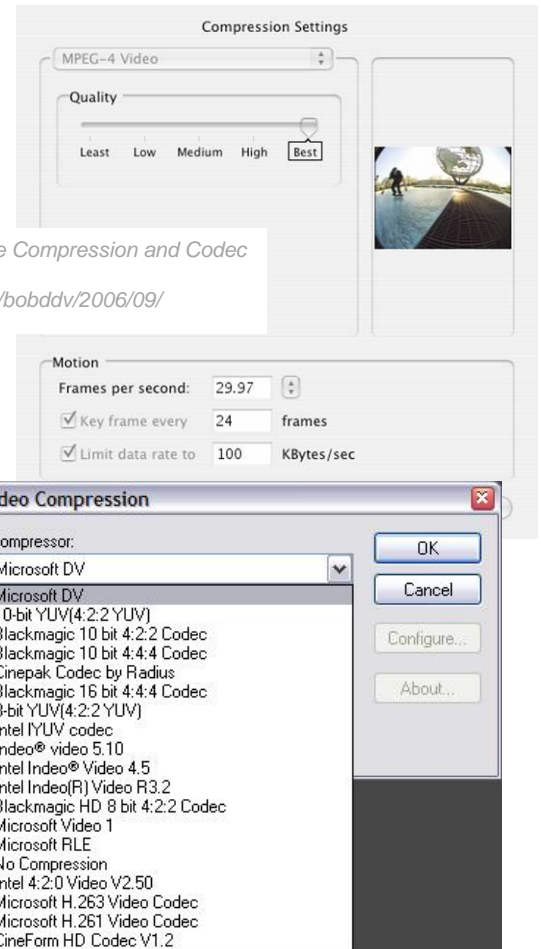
Compression Settings

MPEG-4 Video

Quality

Least Low Medium High Best

e Compression and Codec

/bobddv/2006/09/

Motion

Frames per second: 29.97

Key frame every 24 frames

Limit data rate to 100 KBytes/sec

deo Compression

ompressor:

Microsoft DV

OK

Cancel

Configure...

About...

Microsoft DV
0-bit YUV(4:2:2 YUV)
Blackmagic 10 bit 4:2:2 Codec
Blackmagic 10 bit 4:4:4 Codec
Cinepak Codec by Radius
Blackmagic 16 bit 4:4:4 Codec
8-bit YUV(4:2:2 YUV)
ntel IYUV codec
ndeo® video 5.10
ntel Indeo® Video 4.5
ntel Indeo(R) Video R3.2
Blackmagic HD 8 bit 4:2:2 Codec
Microsoft Video 1
Microsoft RLE
No Compression
ntel 4:2:0 Video V2.50
Microsoft H.263 Video Codec
Microsoft H.261 Video Codec
CineForm HD Codec V1.2